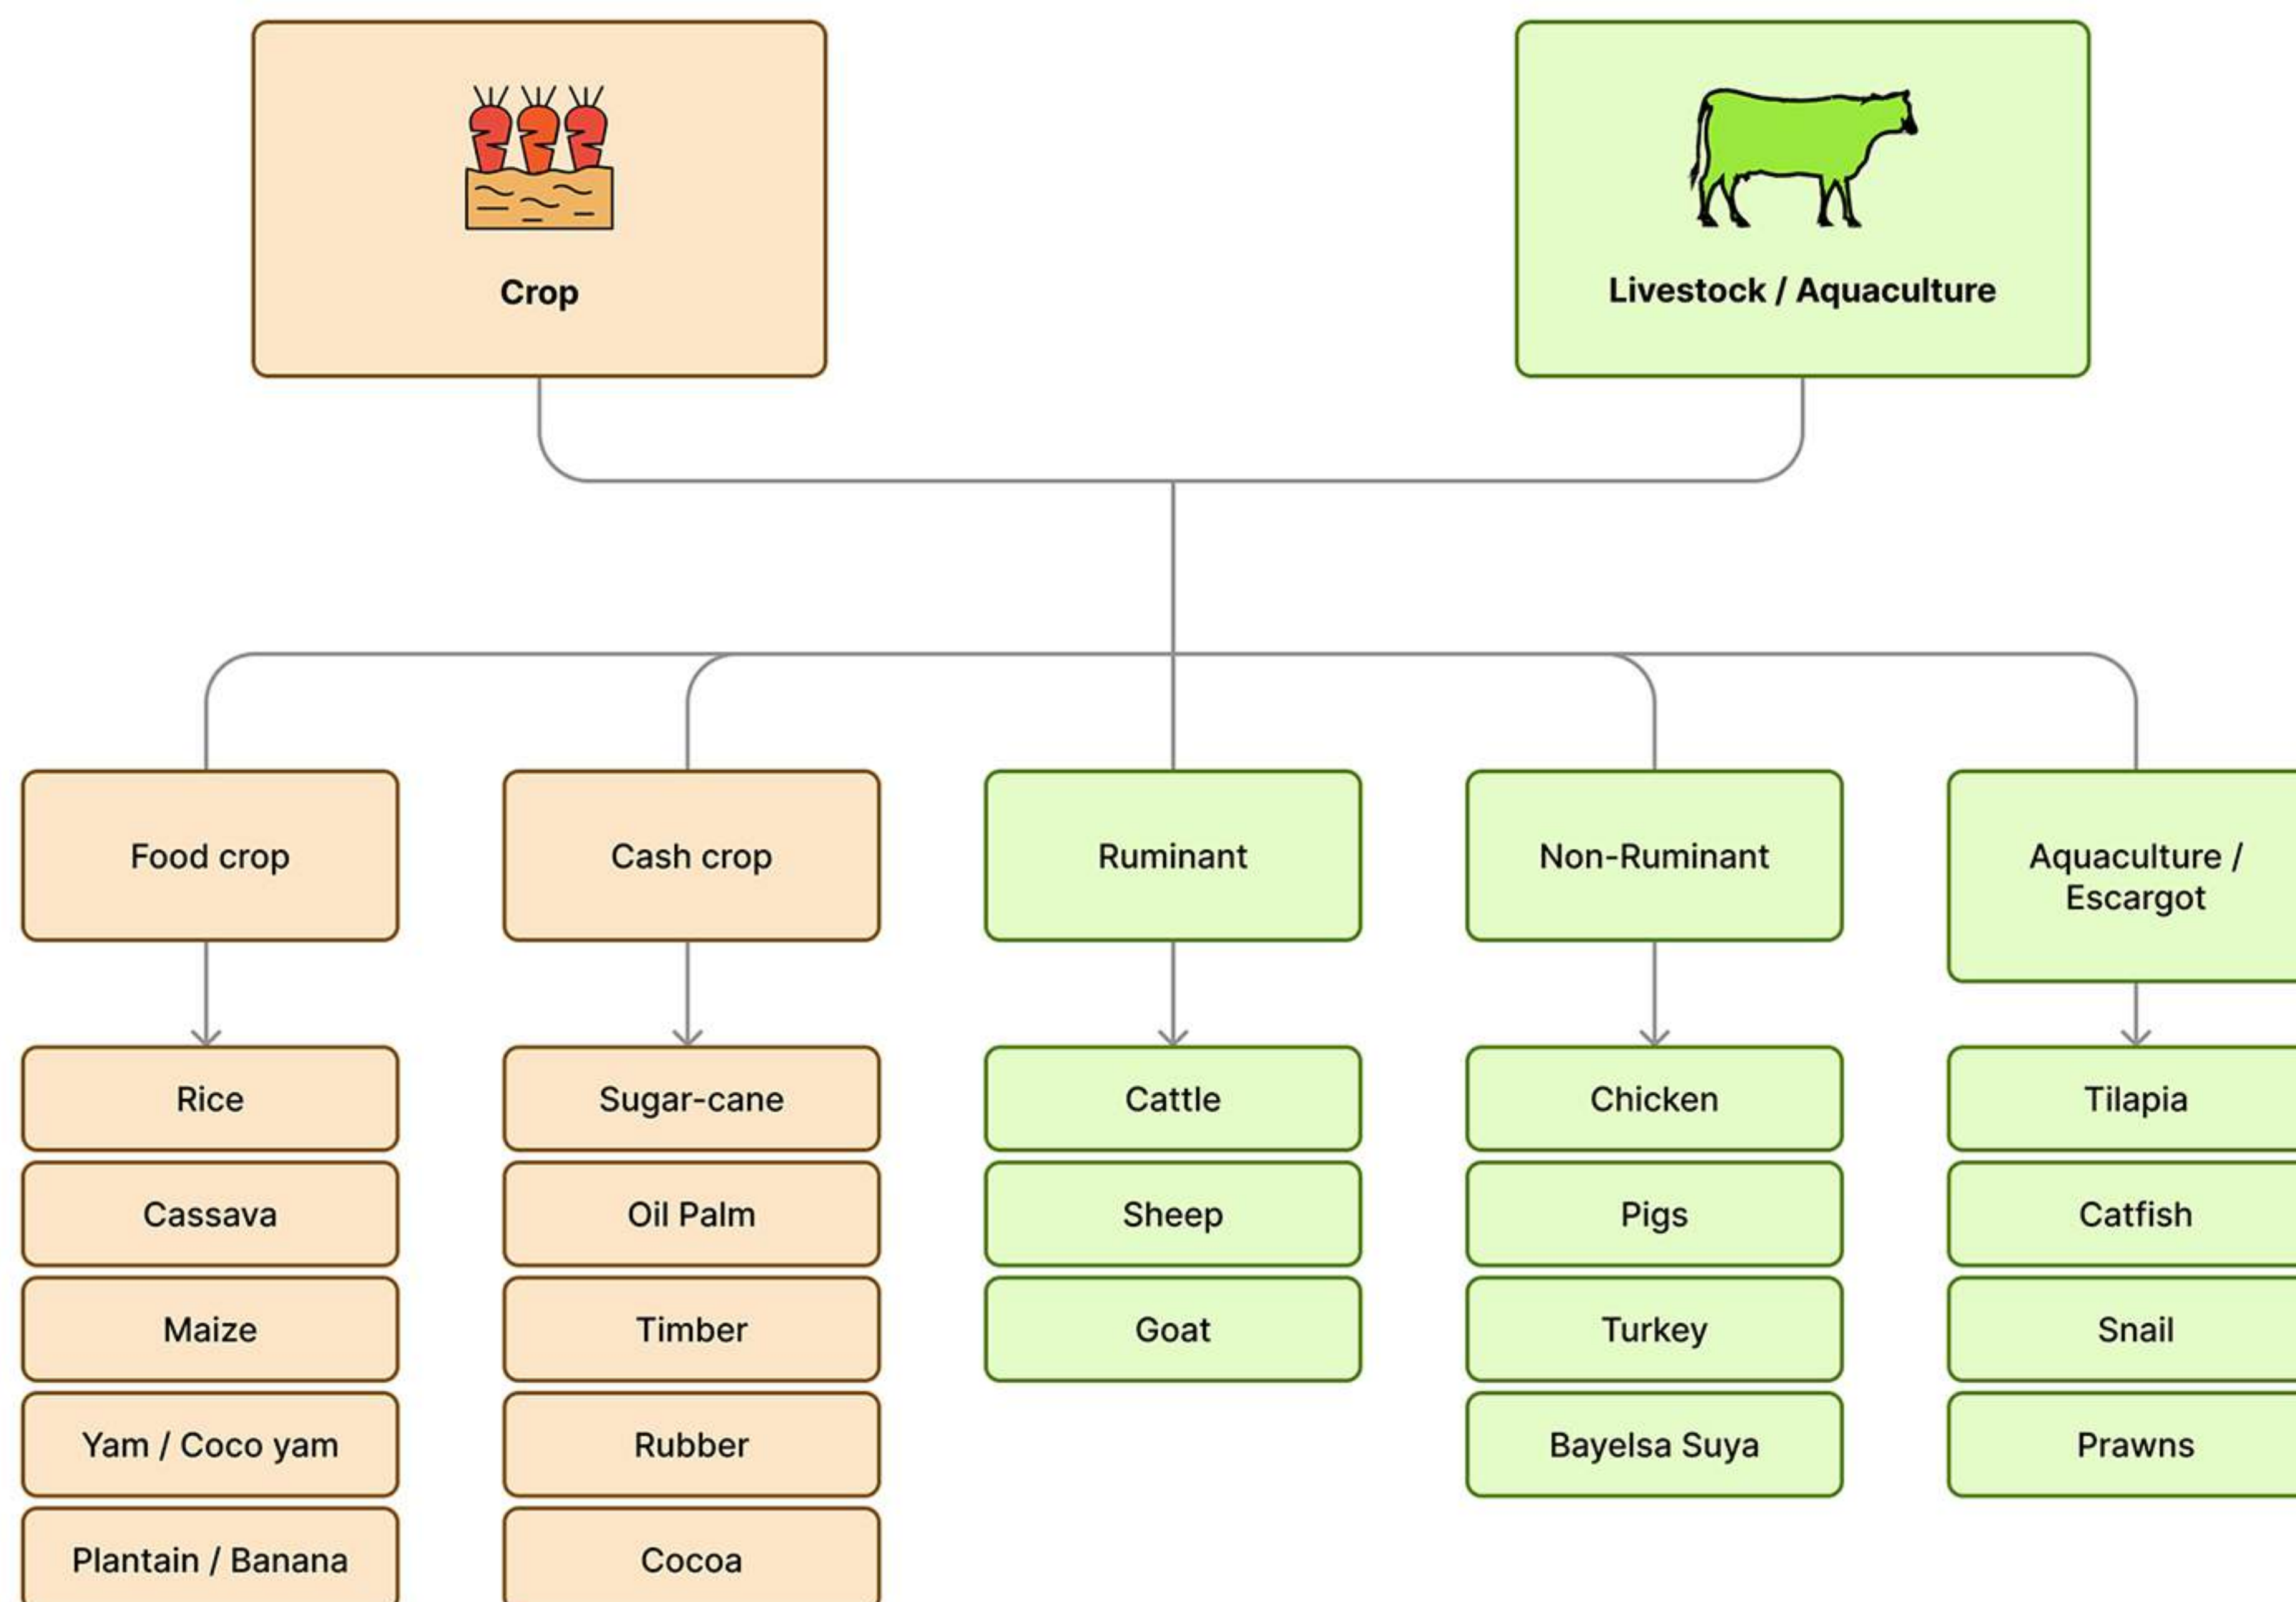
Crop

Livestock / Aquaculture

Food crop

Rice

Cassava

Maize

Yam / Coco yam

Plantain / Banana

Cash crop

Sugar-cane

Oil Palm

Timber

Rubber

Cocoa

Ruminant

Cattle

Sheep

Goat

Non-Ruminant

Chicken

Pigs

Turkey

Bayelsa Suya

Aquaculture / Escargot

Tilapia

Catfish

Snail

Prawns